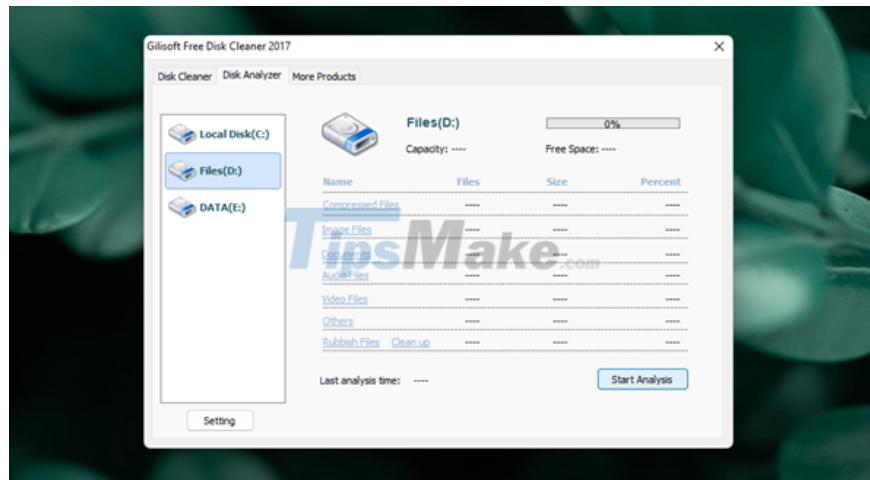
Gilisoft Free Disk Cleaner 2017

Disk Cleaner | Disk Analyzer | More Products

Local Disk(C:)

Files(D:)

DATA(E:)

Setting

Files(D:)

0%

Capacity: ----

Free Space: ----

| Name | Files | Size | Percent |
|---|---|---|---|
| Compressed Files | ---- | ---- | ---- |
| Image Files | ---- | ---- | ---- |
| Documents | ---- | ---- | ---- |
| Audio Files | ---- | ---- | ---- |
| Video Files | ---- | ---- | ---- |
| Others | ---- | ---- | ---- |
| Rubbish Files Clean up | ---- | ---- | ---- |

Last analysis time: ----

Start Analysis

TipsMake.com